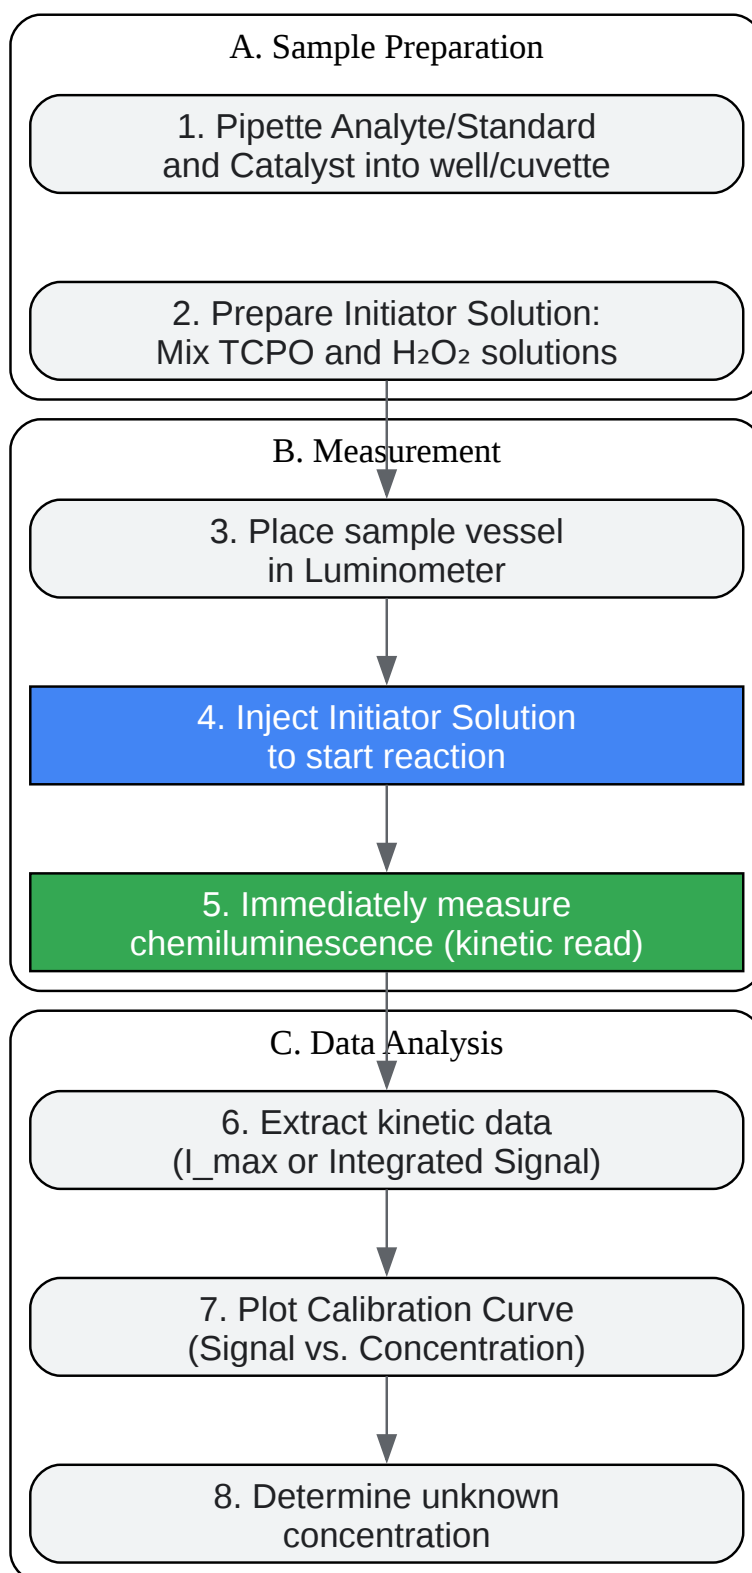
A. Sample Preparation

1. Pipette Analyte/Standard and Catalyst into well/cuvette

2. Prepare Initiator Solution: Mix TCPO and $H_2O_2$ solutions

B. Measurement

3. Place sample vessel in Luminometer

4. Inject Initiator Solution to start reaction

5. Immediately measure chemiluminescence (kinetic read)

C. Data Analysis

6. Extract kinetic data (I_max or Integrated Signal)

7. Plot Calibration Curve (Signal vs. Concentration)

8. Determine unknown concentration